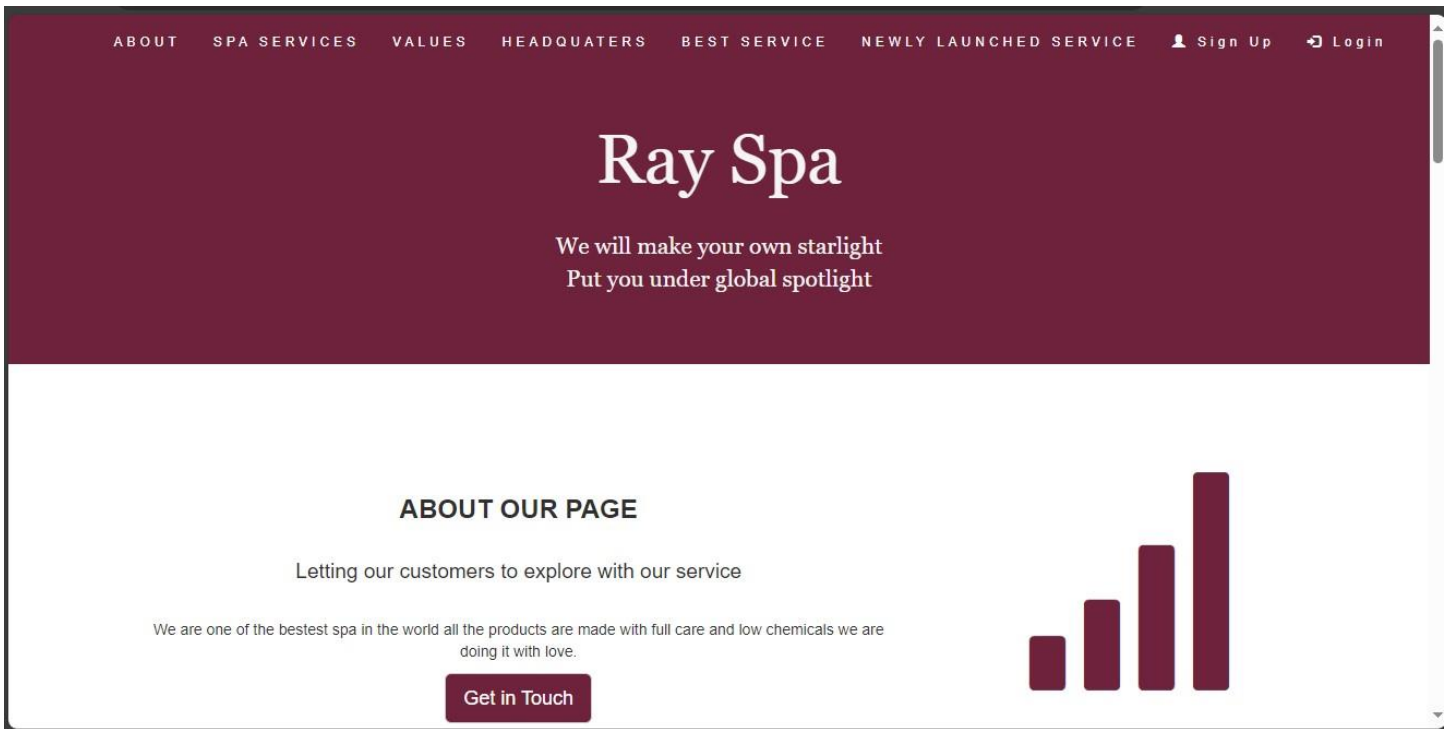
ABOUT SPA SERVICES VALUES HEADQUATERS BEST SERVICE NEWLY LAUNCHED SERVICE Sign Up Login

Ray Spa

We will make your own starlight
Put you under global spotlight

ABOUT OUR PAGE

Letting our customers to explore with our service

We are one of the bestest spa in the world all the products are made with full care and low chemicals we are doing it with love.

Get in Touch